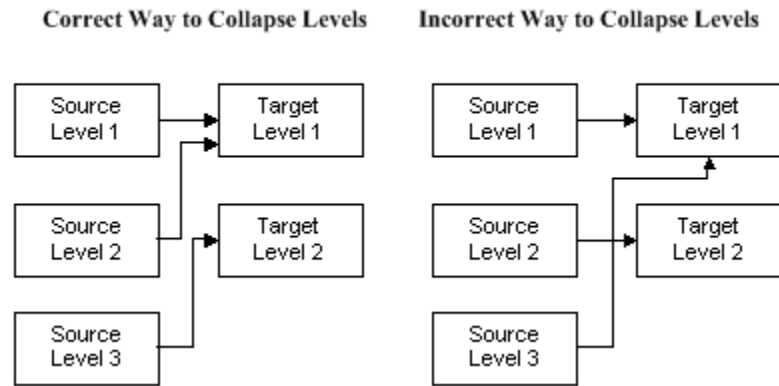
Correct Way to Collapse Levels

Source Level 1

Target Level 1

Source Level 2

Target Level 2

Source Level 3

Incorrect Way to Collapse Levels

Source Level 1

Target Level 1

Source Level 2

Target Level 2

Source Level 3